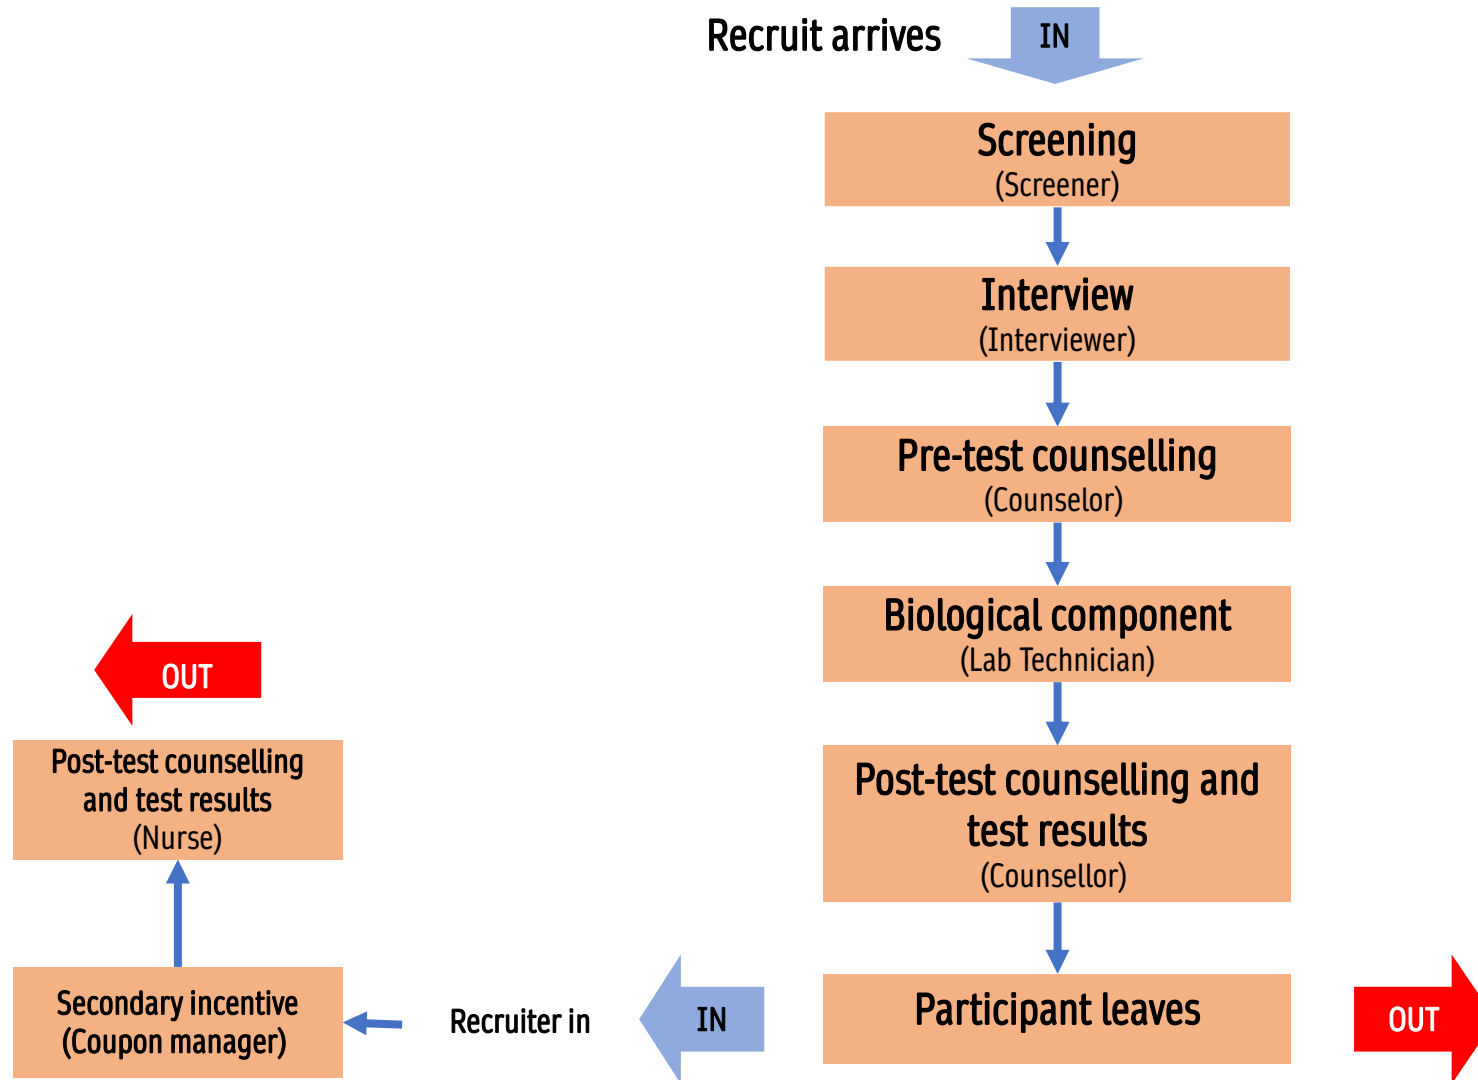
Recruit arrives

IN

Screening
(Screener)

Interview
(Interviewer)

Pre-test counselling
(Counselor)

Biological component
(Lab Technician)

Post-test counselling and test results
(Counsellor)

Participant leaves

OUT

OUT

Post-test counselling and test results
(Nurse)

Secondary incentive
(Coupon manager)

Recruiter in

IN